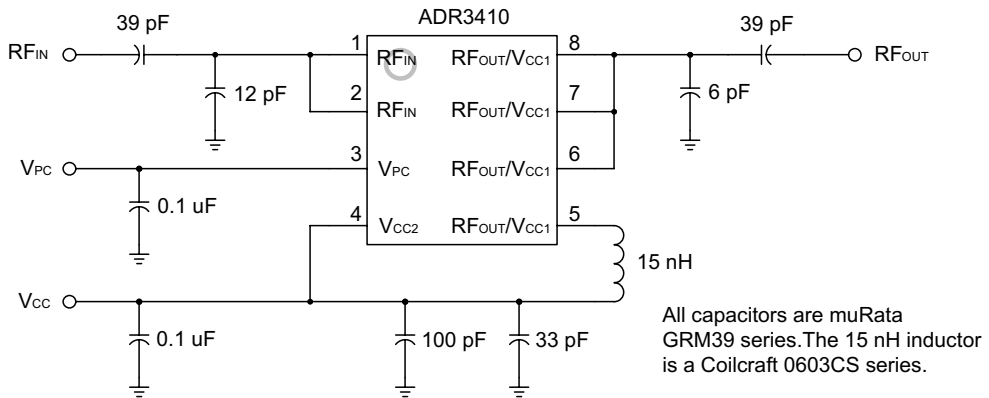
39 pF

ADR3410

39 pF

$RF_{IN}$

1 $RF_{IN}$

$RF_{OUT}/V_{CC1}$ 8

$RF_{OUT}$

12 pF

2 $RF_{IN}$

$RF_{OUT}/V_{CC1}$ 7

6 pF

$V_{PC}$

3 $V_{PC}$

$RF_{OUT}/V_{CC1}$ 6

0.1 uF

4 $V_{CC2}$

$RF_{OUT}/V_{CC1}$ 5

15 nH

$V_{CC}$

0.1 uF

100 pF

33 pF

All capacitors are muRata GRM39 series.The 15 nH inductor is a Coilcraft 0603CS series.